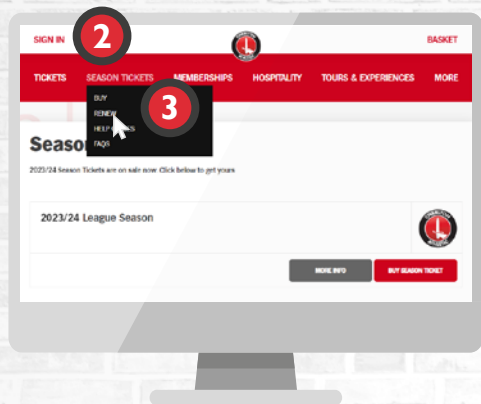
SIGN IN
2
BASKET
TICKETS SEASON TICKETS MEMBERSHIPS HOSPITALITY TOURS & EXPERIENCES MORE
BUY
RENEW
3
HELP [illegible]
FAQS
Season
2023/24 Season Tickets are on sale now. Click below to get yours
2023/24 League Season
MORE INFO
BUY SEASON TICKET